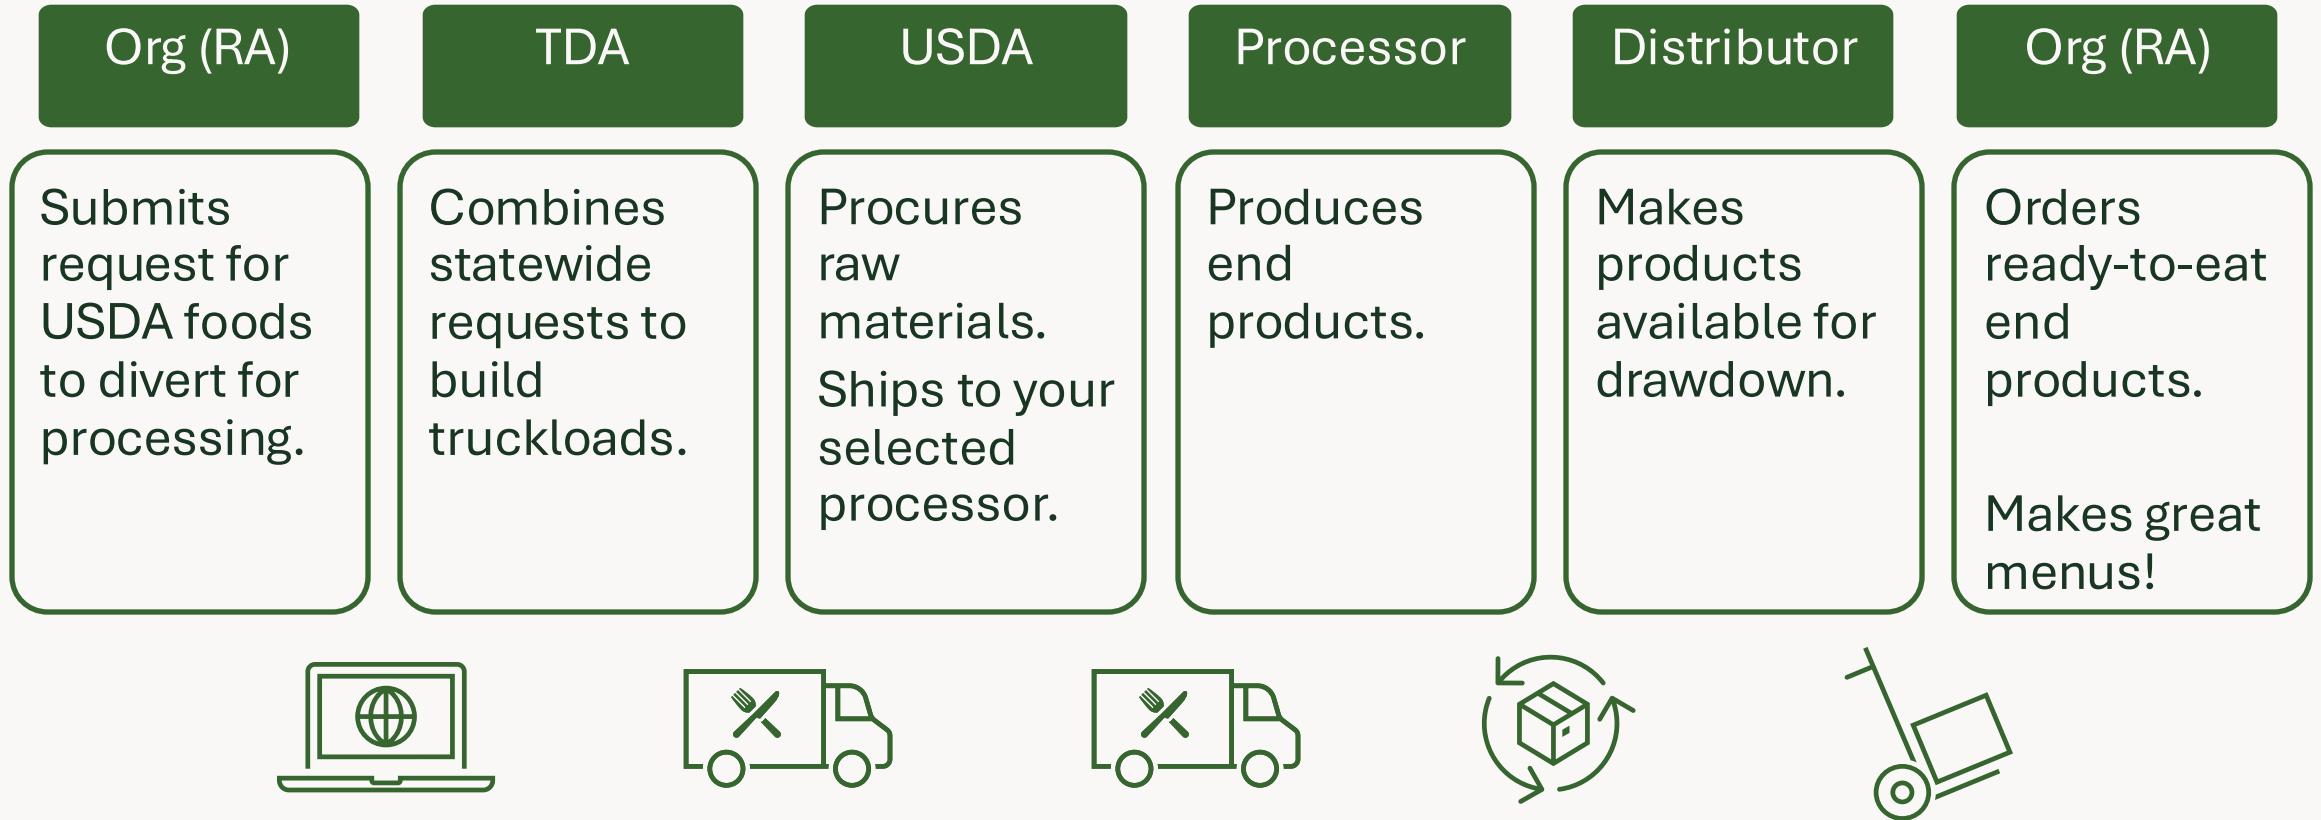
Org (RA)

Submits request for USDA foods to divert for processing.

TDA

Combines statewide requests to build truckloads.

USDA

Procures raw materials.

Ships to your selected processor.

Processor

Produces end products.

Distributor

Makes products available for drawdown.

Org (RA)

Orders ready-to-eat end products.

Makes great menus!